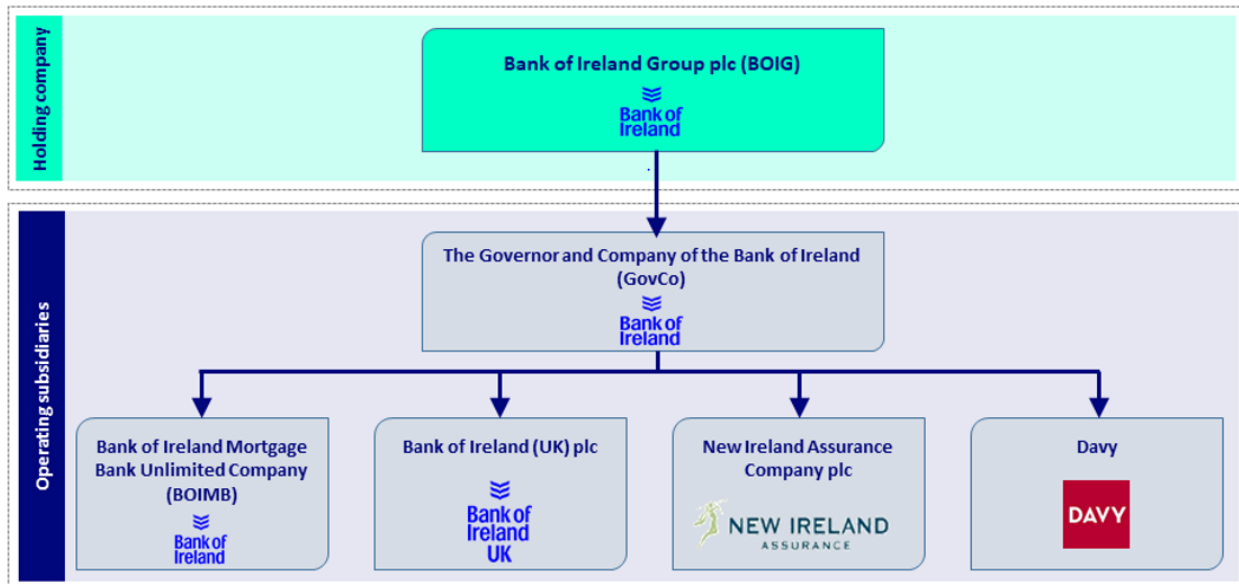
Holding company

Bank of Ireland Group plc (BOIG)

Bank of Ireland

Operating subsidiaries

The Governor and Company of the Bank of Ireland (GovCo)

Bank of Ireland

Bank of Ireland Mortgage Bank Unlimited Company (BOIMB)

Bank of Ireland

Bank of Ireland (UK) plc

Bank of Ireland UK

New Ireland Assurance Company plc

NEW IRELAND ASSURANCE

Davy

DAVY